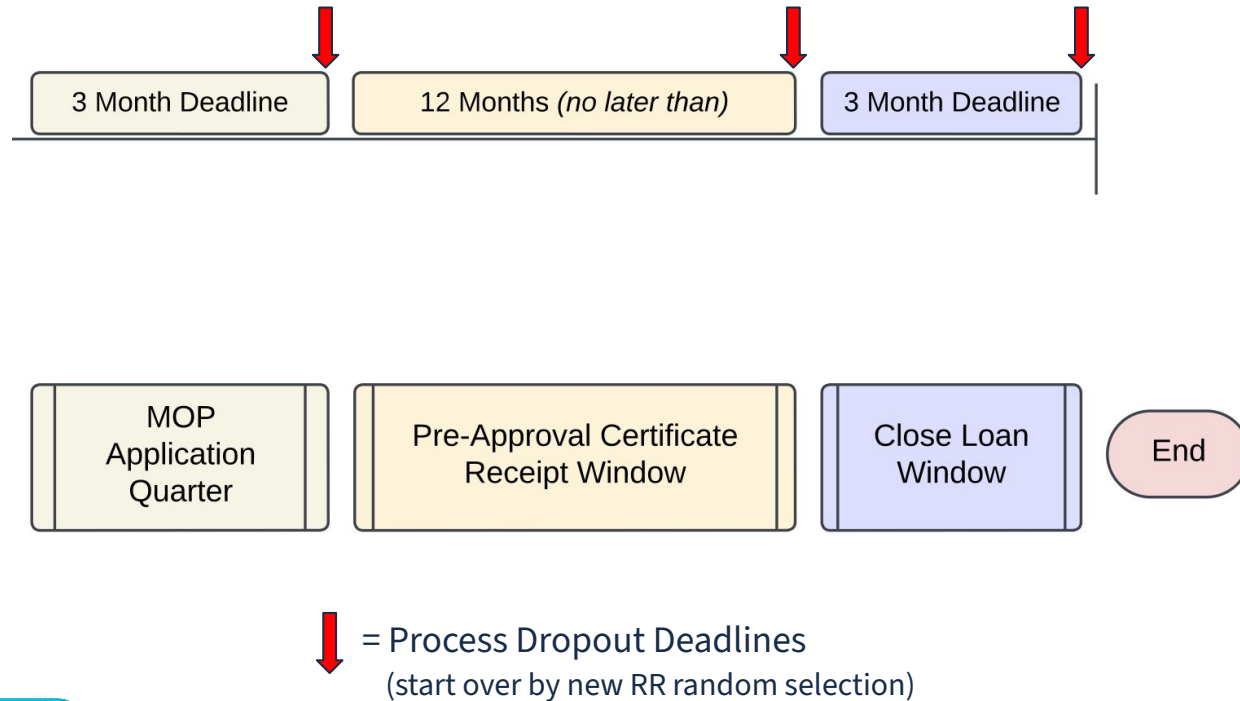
3 Month Deadline

12 Months *(no later than)*

3 Month Deadline

MOP Application Quarter

Pre-Approval Certificate Receipt Window

Close Loan Window

End

= Process Dropout Deadlines
(start over by new RR random selection)